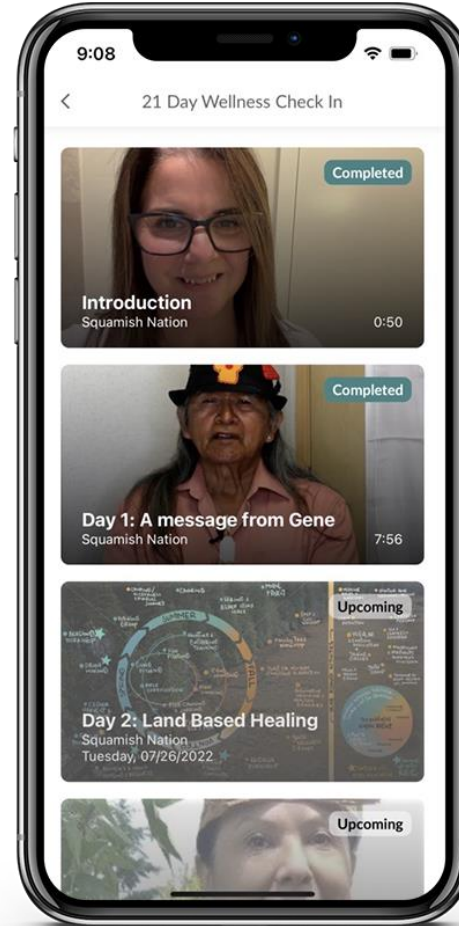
9:08

<

21 Day Wellness Check In

Completed

Introduction
Squamish Nation
0:50

Completed

Day 1: A message from Gene
Squamish Nation
7:56

Upcoming

Day 2: Land Based Healing
Squamish Nation
Tuesday, 07/26/2022

Upcoming